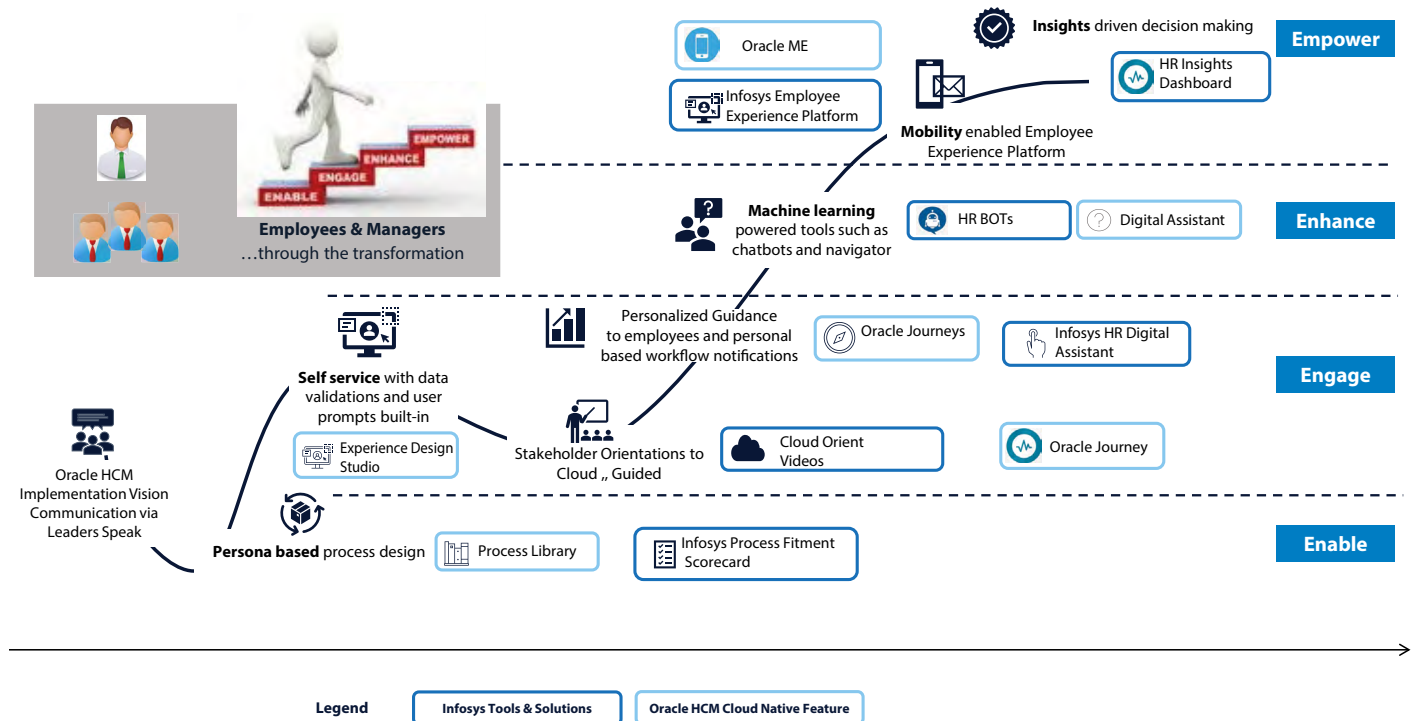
Oracle ME

Insights driven decision making

Empower

HR Insights Dashboard

Infosys Employee Experience Platform

Mobility enabled Employee Experience Platform

EMPOWER
ENHANCE
ENGAGE
ENABLE

Employees & Managers
…through the transformation

Machine learning powered tools such as chatbots and navigator

HR BOTs

Digital Assistant

Enhance

Personalized Guidance to employees and personal based workflow notifications

Oracle Journeys

Infosys HR Digital Assistant

Engage

Self service with data validations and user prompts built-in

Experience Design Studio

Stakeholder Orientations to Cloud ,, Guided

Cloud Orient Videos

Oracle Journey

Oracle HCM Implementation Vision Communication via Leaders Speak

Persona based process design

Process Library

Infosys Process Fitment Scorecard

Enable

Legend

Infosys Tools & Solutions

Oracle HCM Cloud Native Feature